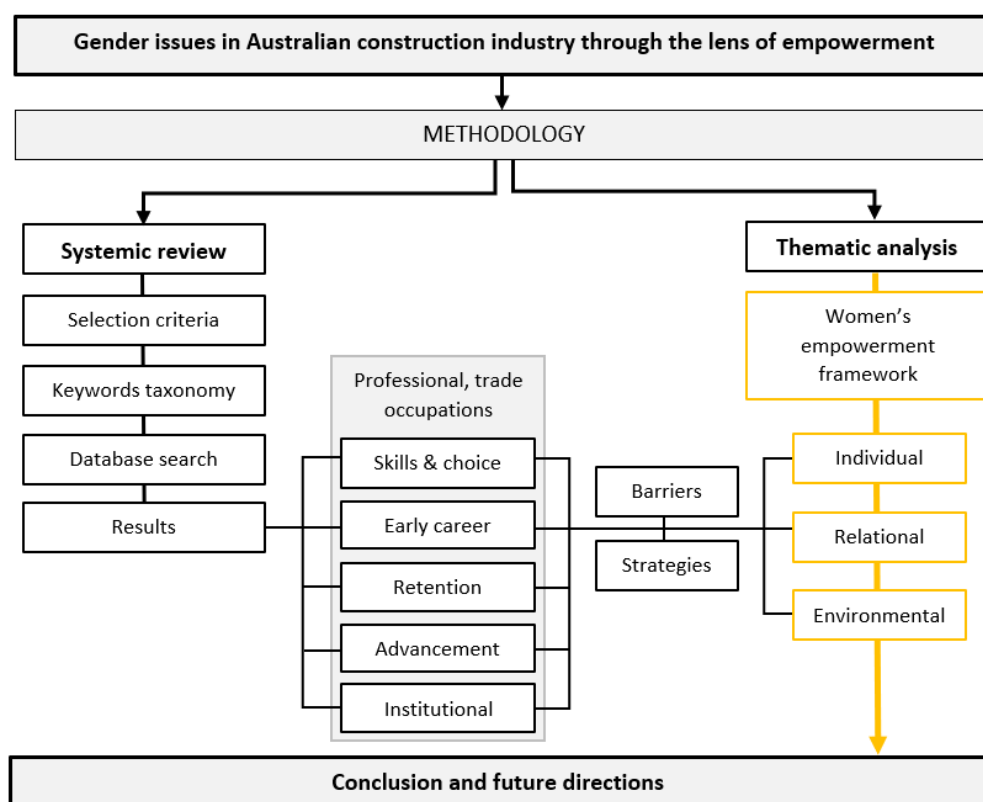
Gender issues in Australian construction industry through the lens of empowerment

METHODOLOGY

Systemic review

Selection criteria

Keywords taxonomy

Database search

Results

Professional, trade occupations

Skills & choice

Early career

Retention

Advancement

Institutional

Barriers

Strategies

Thematic analysis

Women's empowerment framework

Individual

Relational

Environmental

Conclusion and future directions